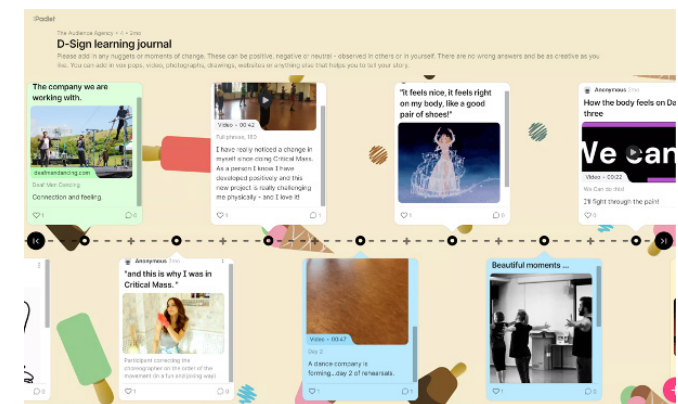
Padlet

The Audience Agency • 1 • 2mo

D-Sign learning journal

Please add in any nuggets or moments of change. These can be positive, negative or neutral - observed in others or in yourself. There are no wrong answers and be as creative as you like. You can add in vox pops, video, photographs, drawings, websites or anything else that helps you to tell your story.

The company we are working with.

deafmandancing.com

Deaf Man Dancing

Connection and feeling.

1 0

Video • 00:42

Full phrase, 160

I have really noticed a change in myself since doing Critical Mass. As a person I know I have developed positively and this new project is really challenging me physically - and I love it!

1 1

"It feels nice, it feels right on my body, like a good pair of shoes!"

1 0

Anonymous

How the body feels on Day three

We Can

Video • 00:22

We Can do this!

I'll fight through the pain!

1 0

Anonymous 2mo

"and this is why I was in Critical Mass."

Participant correcting the choreographer on the order of the movement on a fun enlightening day!

1 0

Video • 00:47

Day 2

A dance company is forming...day 2 of rehearsals.

1 0

Beautiful moments ...

1 0

0